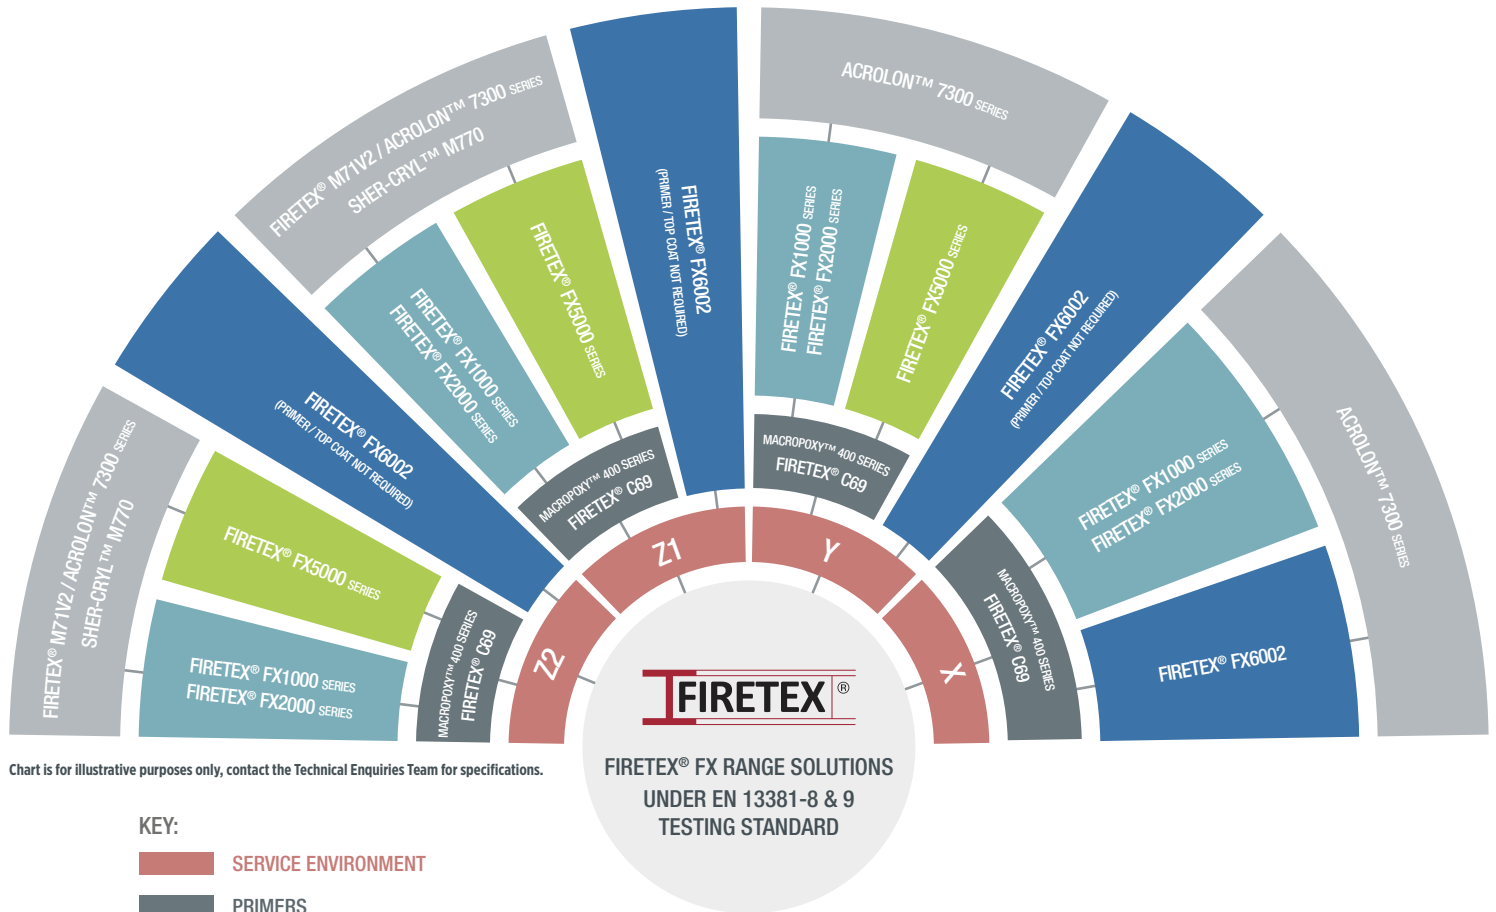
FIRETEX® M71V2 / ACROLON™ 7300 SERIES
SHER-CRYL™ M770

FIRETEX® FX5000 SERIES

FIRETEX® FX1000 SERIES
FIRETEX® FX2000 SERIES

MACROPOXY™ 400 SERIES
FIRETEX® C69

FIRETEX® FX6002
(PRIMER / TOP COAT NOT REQUIRED)

FIRETEX® M71V2 / ACROLON™ 7300 SERIES
SHER-CRYL™ M770

FIRETEX® FX1000 SERIES
FIRETEX® FX2000 SERIES

FIRETEX® FX5000 SERIES

MACROPOXY™ 400 SERIES
FIRETEX® C69

FIRETEX® FX6002
(PRIMER / TOP COAT NOT REQUIRED)

ACROLON™ 7300 SERIES

FIRETEX® FX1000 SERIES
FIRETEX® FX2000 SERIES

FIRETEX® FX5000 SERIES

MACROPOXY™ 400 SERIES
FIRETEX® C69

FIRETEX® FX6002
(PRIMER / TOP COAT NOT REQUIRED)

ACROLON™ 7300 SERIES

FIRETEX® FX1000 SERIES
FIRETEX® FX2000 SERIES

MACROPOXY™ 400 SERIES
FIRETEX® C69

FIRETEX® FX6002

Z2
Z1
Y
X

FIRETEX®

FIRETEX® FX RANGE SOLUTIONS
UNDER EN 13381-8 & 9
TESTING STANDARD

Chart is for illustrative purposes only, contact the Technical Enquiries Team for specifications.

KEY:
SERVICE ENVIRONMENT
PRIMERS